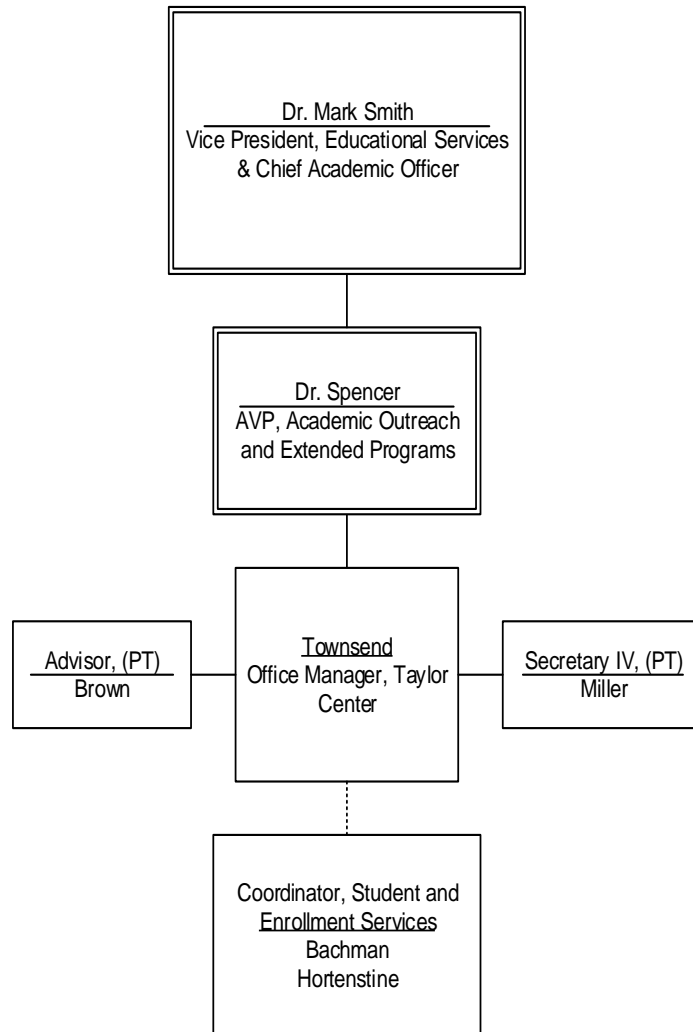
Dr. Mark Smith
Vice President, Educational Services & Chief Academic Officer

Dr. Spencer
AVP, Academic Outreach and Extended Programs

Advisor, (PT)
Brown

Townsend
Office Manager, Taylor Center

Secretary IV, (PT)
Miller

Coordinator, Student and Enrollment Services
Bachman
Hortenstine